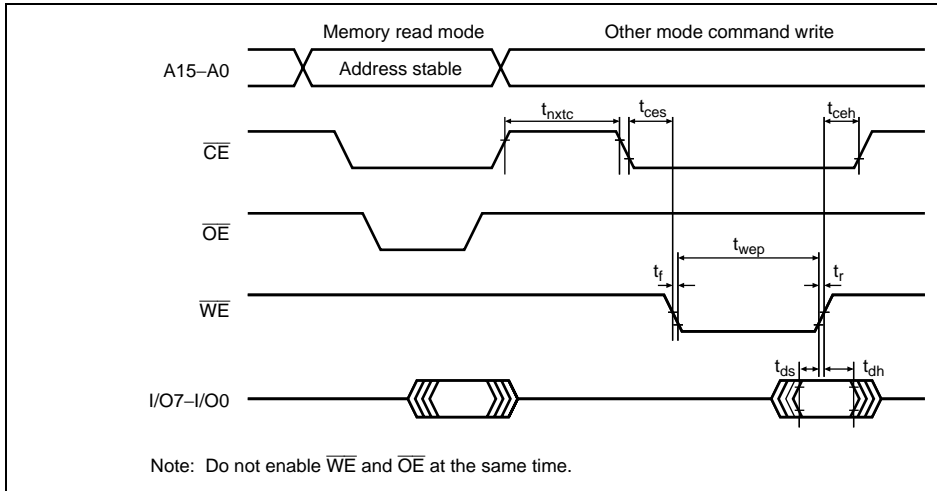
Memory read mode

Other mode command write

A15–A0

Address stable

$t_{nxtc}$

$t_{ces}$

$t_{ceh}$

$\overline{CE}$

$\overline{OE}$

$t_{wep}$

$t_f$

$t_r$

$\overline{WE}$

$t_{ds}$

$t_{dh}$

I/O7–I/O0

Note: Do not enable $\overline{WE}$ and $\overline{OE}$ at the same time.